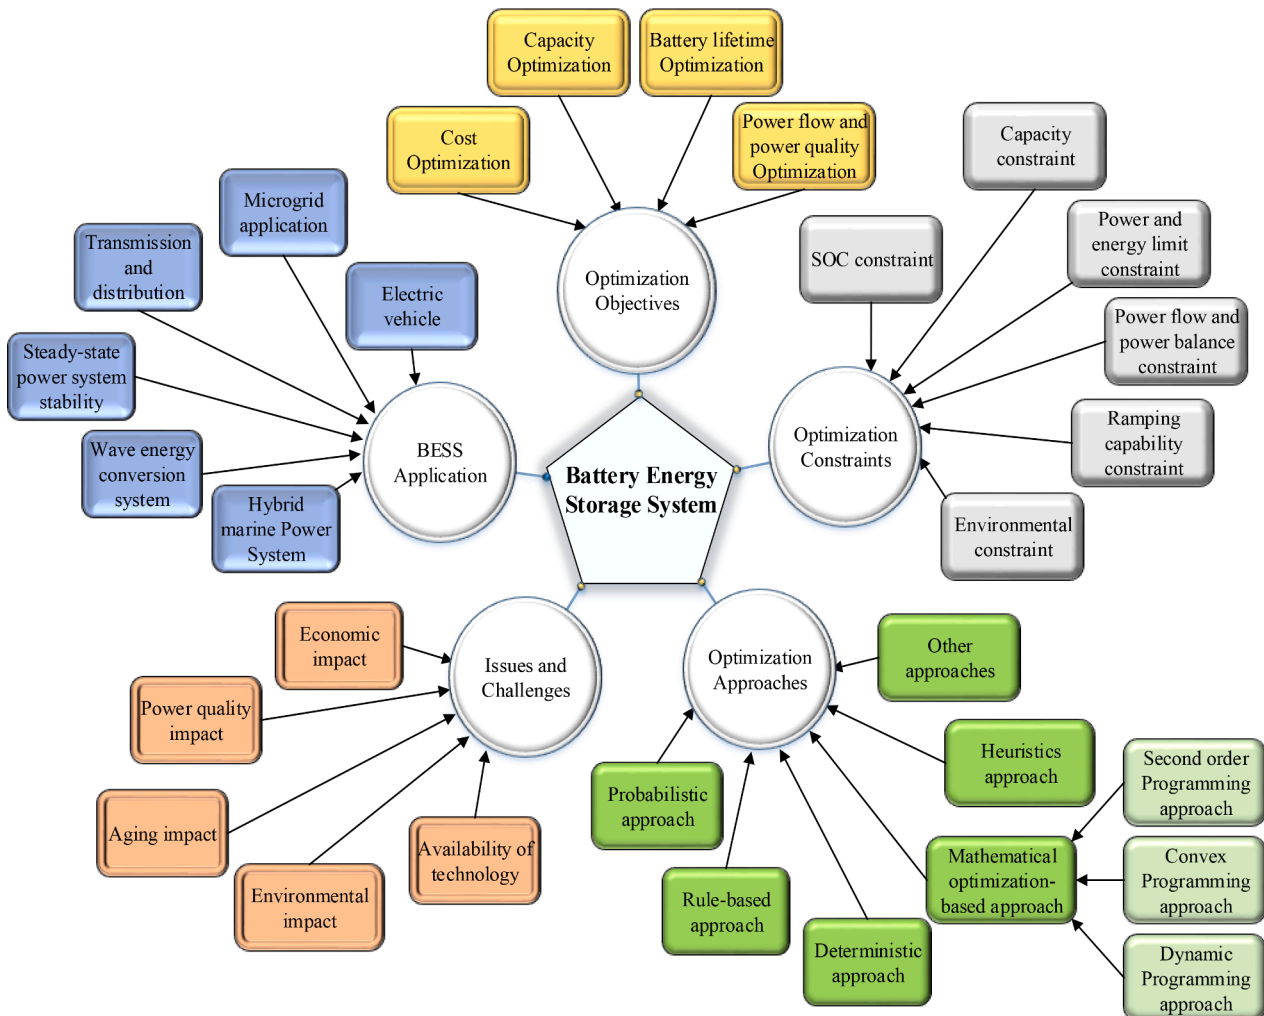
Battery Energy Storage System

Optimization Objectives

Capacity Optimization

Battery lifetime Optimization

Cost Optimization

Power flow and power quality Optimization

Optimization Constraints

Capacity constraint

SOC constraint

Power and energy limit constraint

Power flow and power balance constraint

Ramping capability constraint

Environmental constraint

BESS Application

Microgrid application

Transmission and distribution

Electric vehicle

Steady-state power system stability

Wave energy conversion system

Hybrid marine Power System

Issues and Challenges

Economic impact

Power quality impact

Aging impact

Environmental impact

Availability of technology

Optimization Approaches

Other approaches

Heuristics approach

Probabilistic approach

Rule-based approach

Deterministic approach

Mathematical optimization-based approach

Second order Programming approach

Convex Programming approach

Dynamic Programming approach